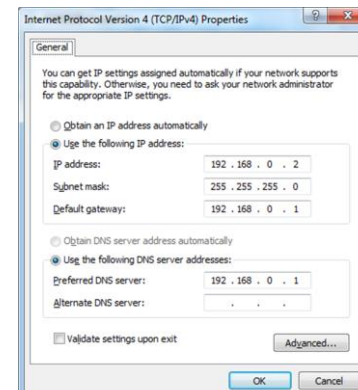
Internet Protocol Version 4 (TCP/IPv4) Properties

? X

General

You can get IP settings assigned automatically if your network supports this capability. Otherwise, you need to ask your network administrator for the appropriate IP settings.

Obtain an IP address automatically

Use the following IP address:

IP address: 192 . 168 . 0 . 2

Subnet mask: 255 . 255 . 255 . 0

Default gateway: 192 . 168 . 0 . 1

Obtain DNS server address automatically

Use the following DNS server addresses:

Preferred DNS server: 192 . 168 . 0 . 1

Alternate DNS server: . . .

Validate settings upon exit

Advanced...

OK

Cancel